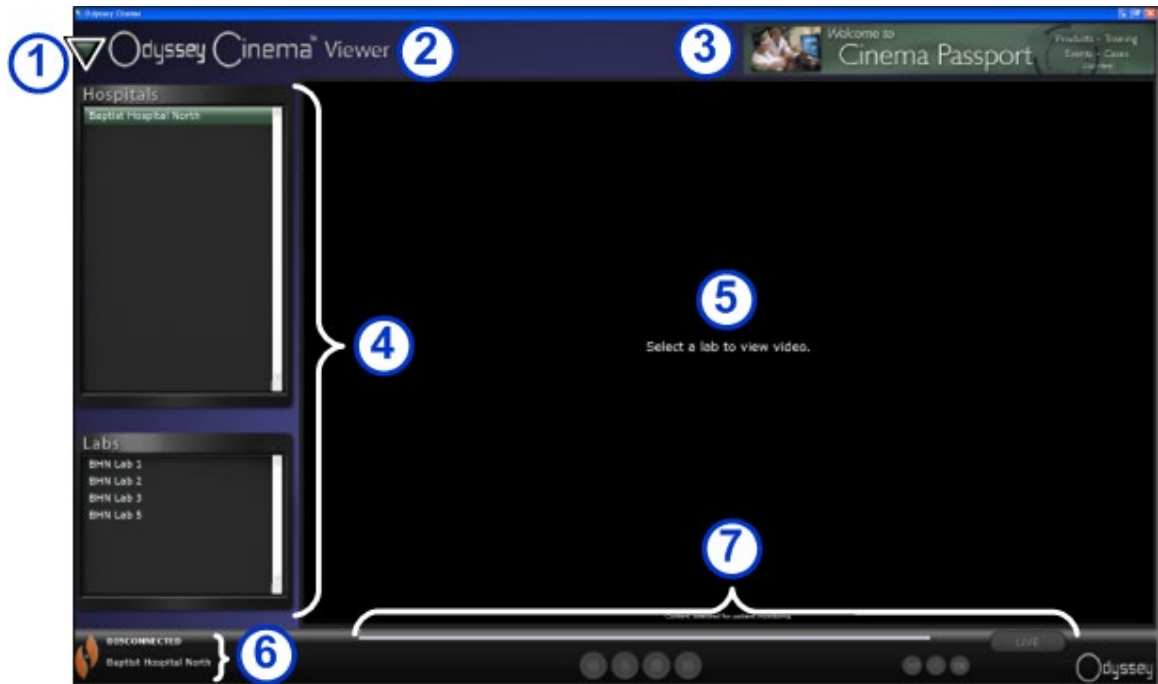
Odyssey Cinema

1

Odyssey Cinema™ Viewer

2

3

Welcome to
Cinema Passport

Products · Training
Events · Cases
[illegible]

Hospitals

Baptist Hospital North

4

5

Select a lab to view video.

Labs

BHN Lab 1
BHN Lab 2
BHN Lab 3
BHN Lab 5

7

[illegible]

LIVE

DISCONNECTED
Baptist Hospital North

6

Odyssey